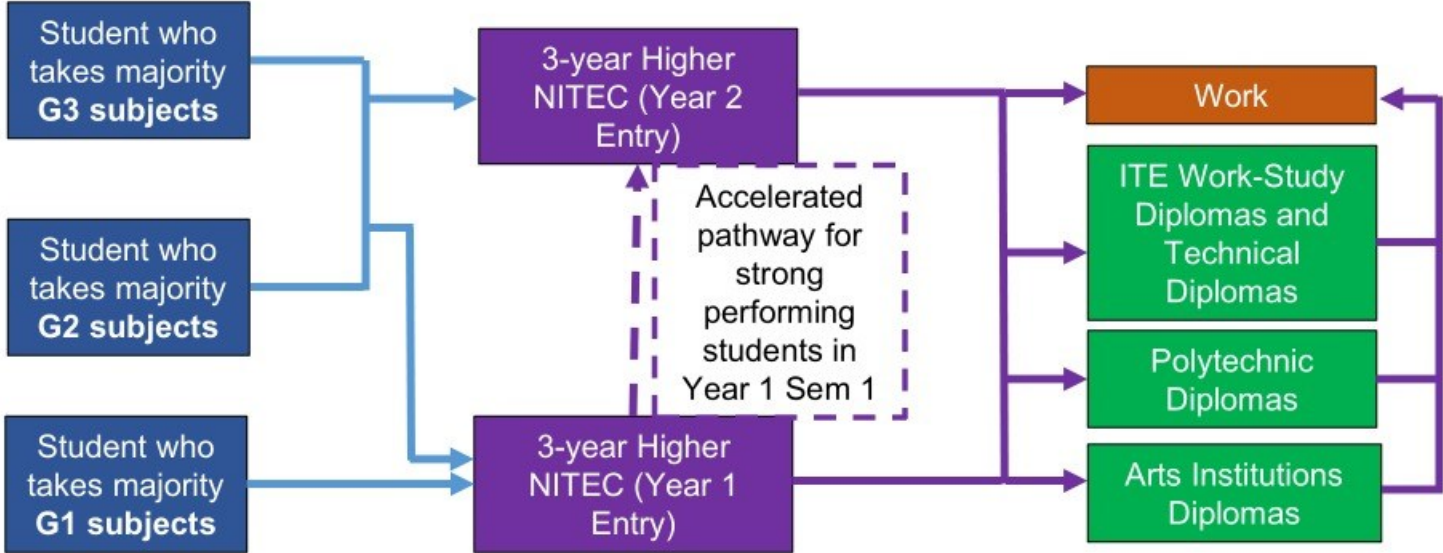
Student who takes majority **G3 subjects**

Student who takes majority **G2 subjects**

Student who takes majority **G1 subjects**

3-year Higher NITEC (Year 2 Entry)

Accelerated pathway for strong performing students in Year 1 Sem 1

3-year Higher NITEC (Year 1 Entry)

Work

ITE Work-Study Diplomas and Technical Diplomas

Polytechnic Diplomas

Arts Institutions Diplomas